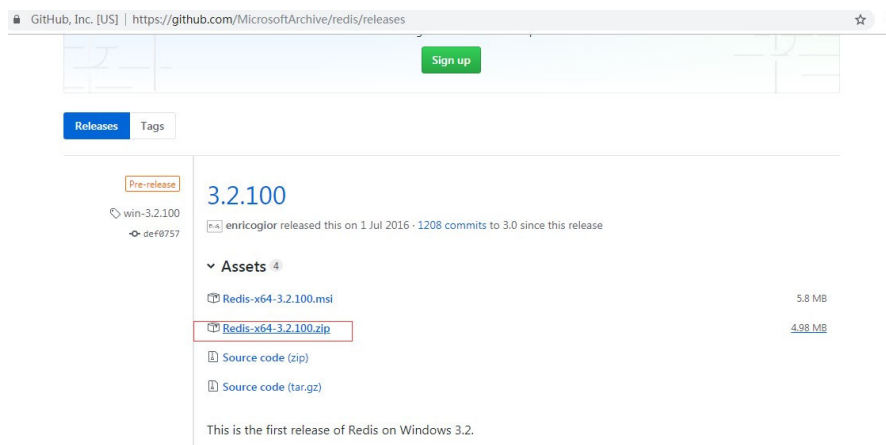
GitHub, Inc. [US] | https://github.com/MicrosoftArchive/redis/releases

Sign up

Releases Tags

Pre-release

win-3.2.100

def0757

3.2.100

enricogior released this on 1 Jul 2016 · 1208 commits to 3.0 since this release

Assets 4

Redis-x64-3.2.100.msi 5.8 MB

Redis-x64-3.2.100.zip 4.98 MB

Source code (zip)

Source code (tar.gz)

This is the first release of Redis on Windows 3.2.